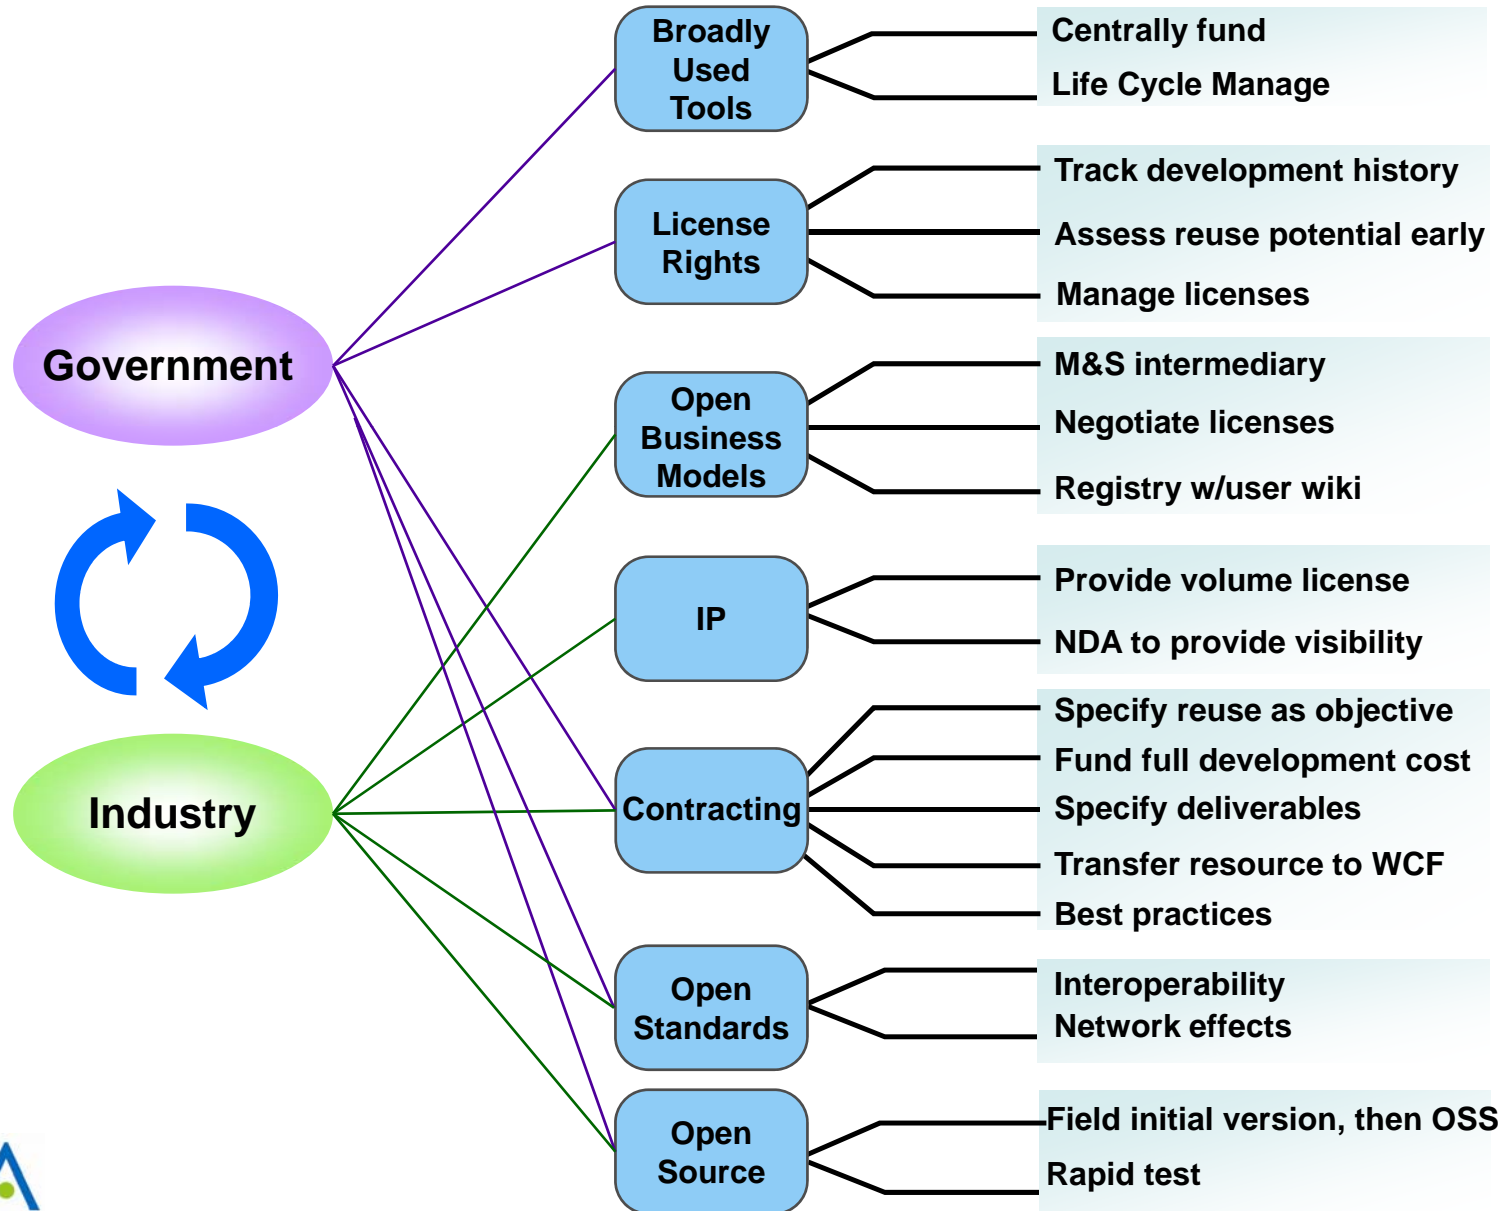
Government

Industry

Broadly Used Tools

Centrally fund
Life Cycle Manage

License Rights

Track development history
Assess reuse potential early
Manage licenses

Open Business Models

M&S intermediary
Negotiate licenses
Registry w/user wiki

IP

Provide volume license
NDA to provide visibility

Contracting

Specify reuse as objective
Fund full development cost
Specify deliverables
Transfer resource to WCF
Best practices

Open Standards

Interoperability
Network effects

Open Source

Field initial version, then OSS
Rapid test